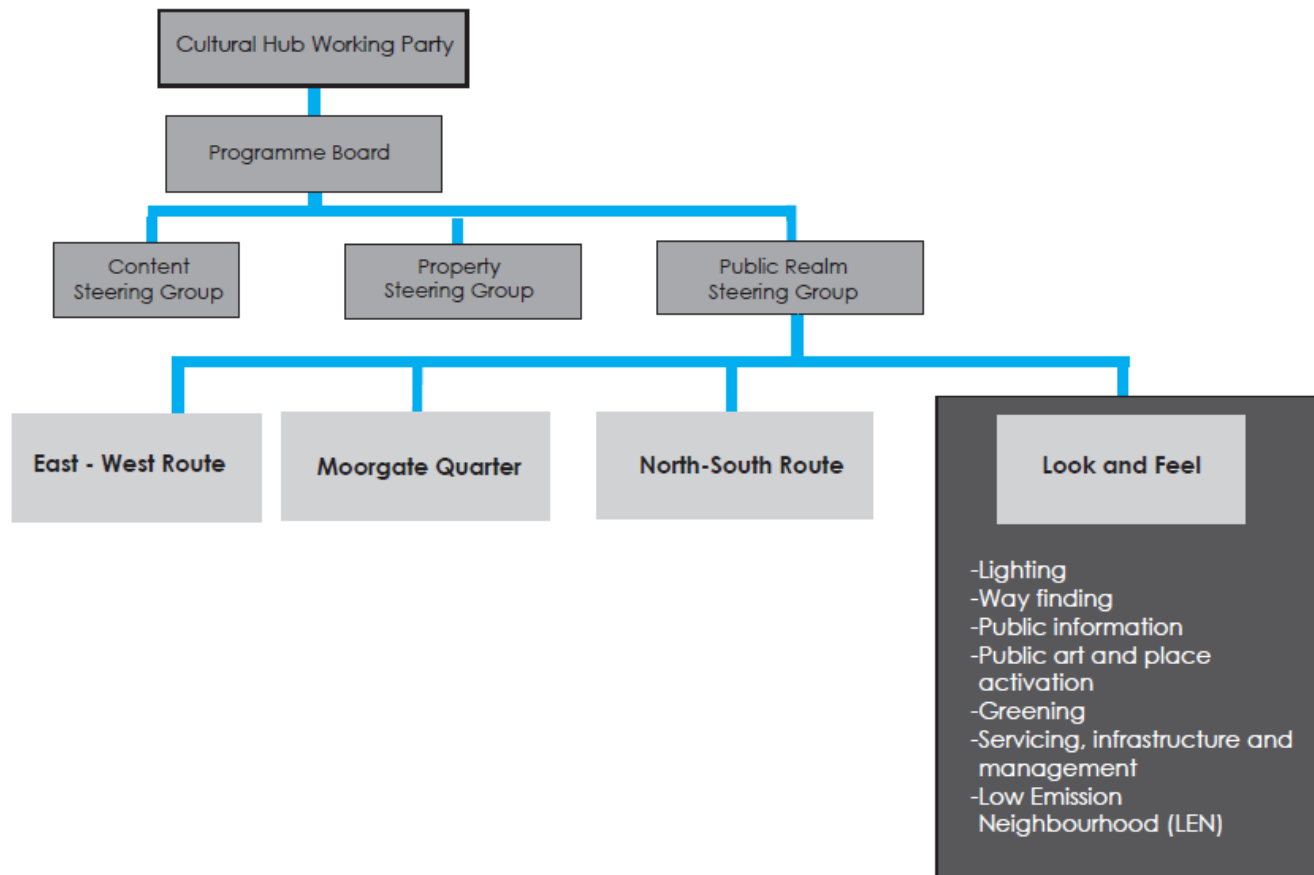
Cultural Hub Working Party

Programme Board

Content Steering Group

Property Steering Group

Public Realm Steering Group

East - West Route

Moorgate Quarter

North-South Route

Look and Feel

-Lighting
-Way finding
-Public information
-Public art and place activation
-Greening
-Servicing, infrastructure and management
-Low Emission Neighbourhood (LEN)